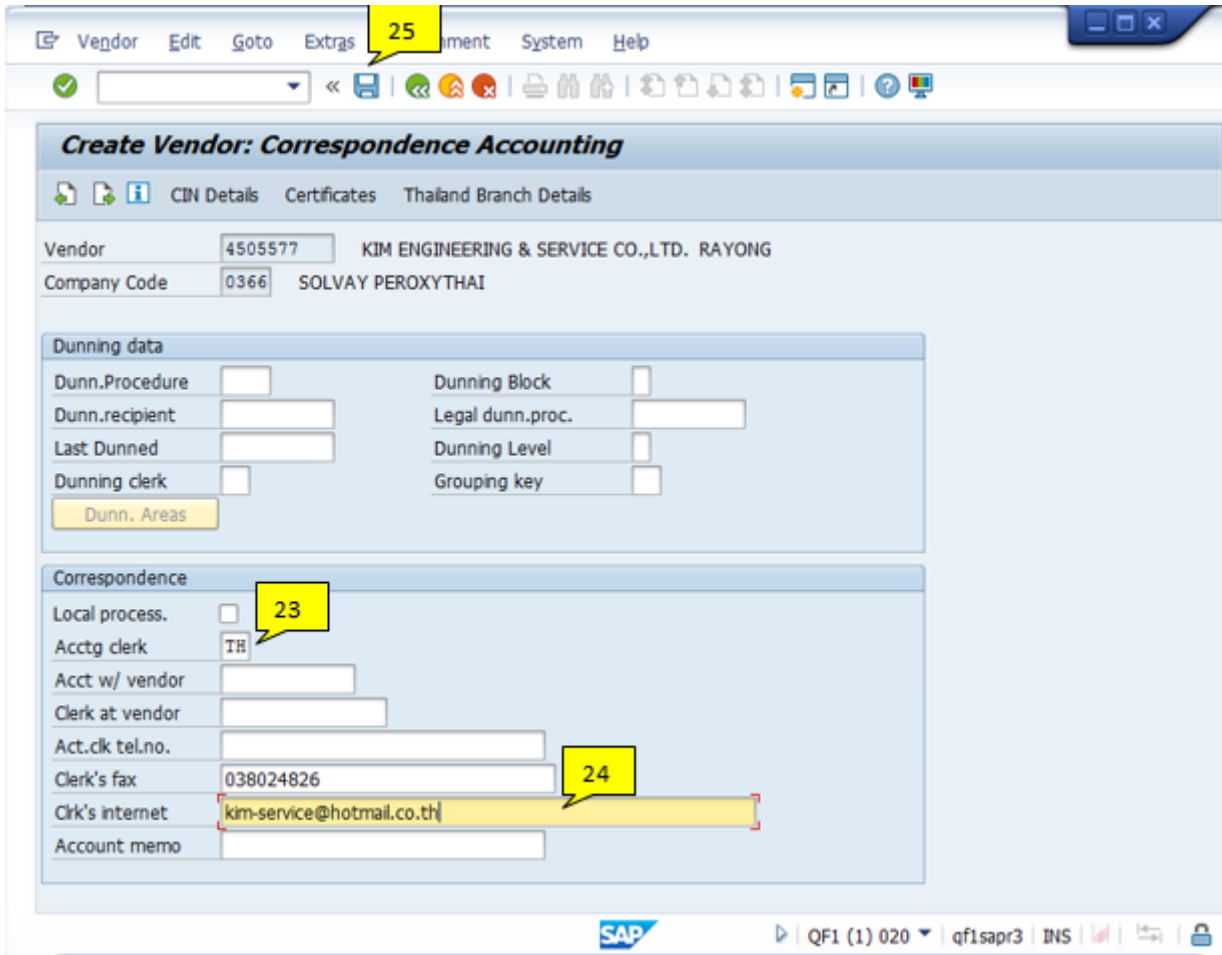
Vendor Edit Goto Extras 25 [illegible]nment System Help

Create Vendor: Correspondence Accounting

CIN Details Certificates Thailand Branch Details

Vendor 4505577 KIM ENGINEERING & SERVICE CO.,LTD. RAYONG
Company Code 0366 SOLVAY PEROXYTHAI

Dunning data
Dunn.Procedure
Dunning Block
Dunn.recipient
Legal dunn.proc.
Last Dunned
Dunning Level
Dunning clerk
Grouping key
Dunn. Areas

Correspondence
Local process.
23
Acctg clerk TH
Acct w/ vendor
Clerk at vendor
Act.clk tel.no.
Clerk's fax 038024826
24
Clrk's internet kim-service@hotmail.co.th
Account memo

SAP
QF1 (1) 020 qf1sapr3 INS